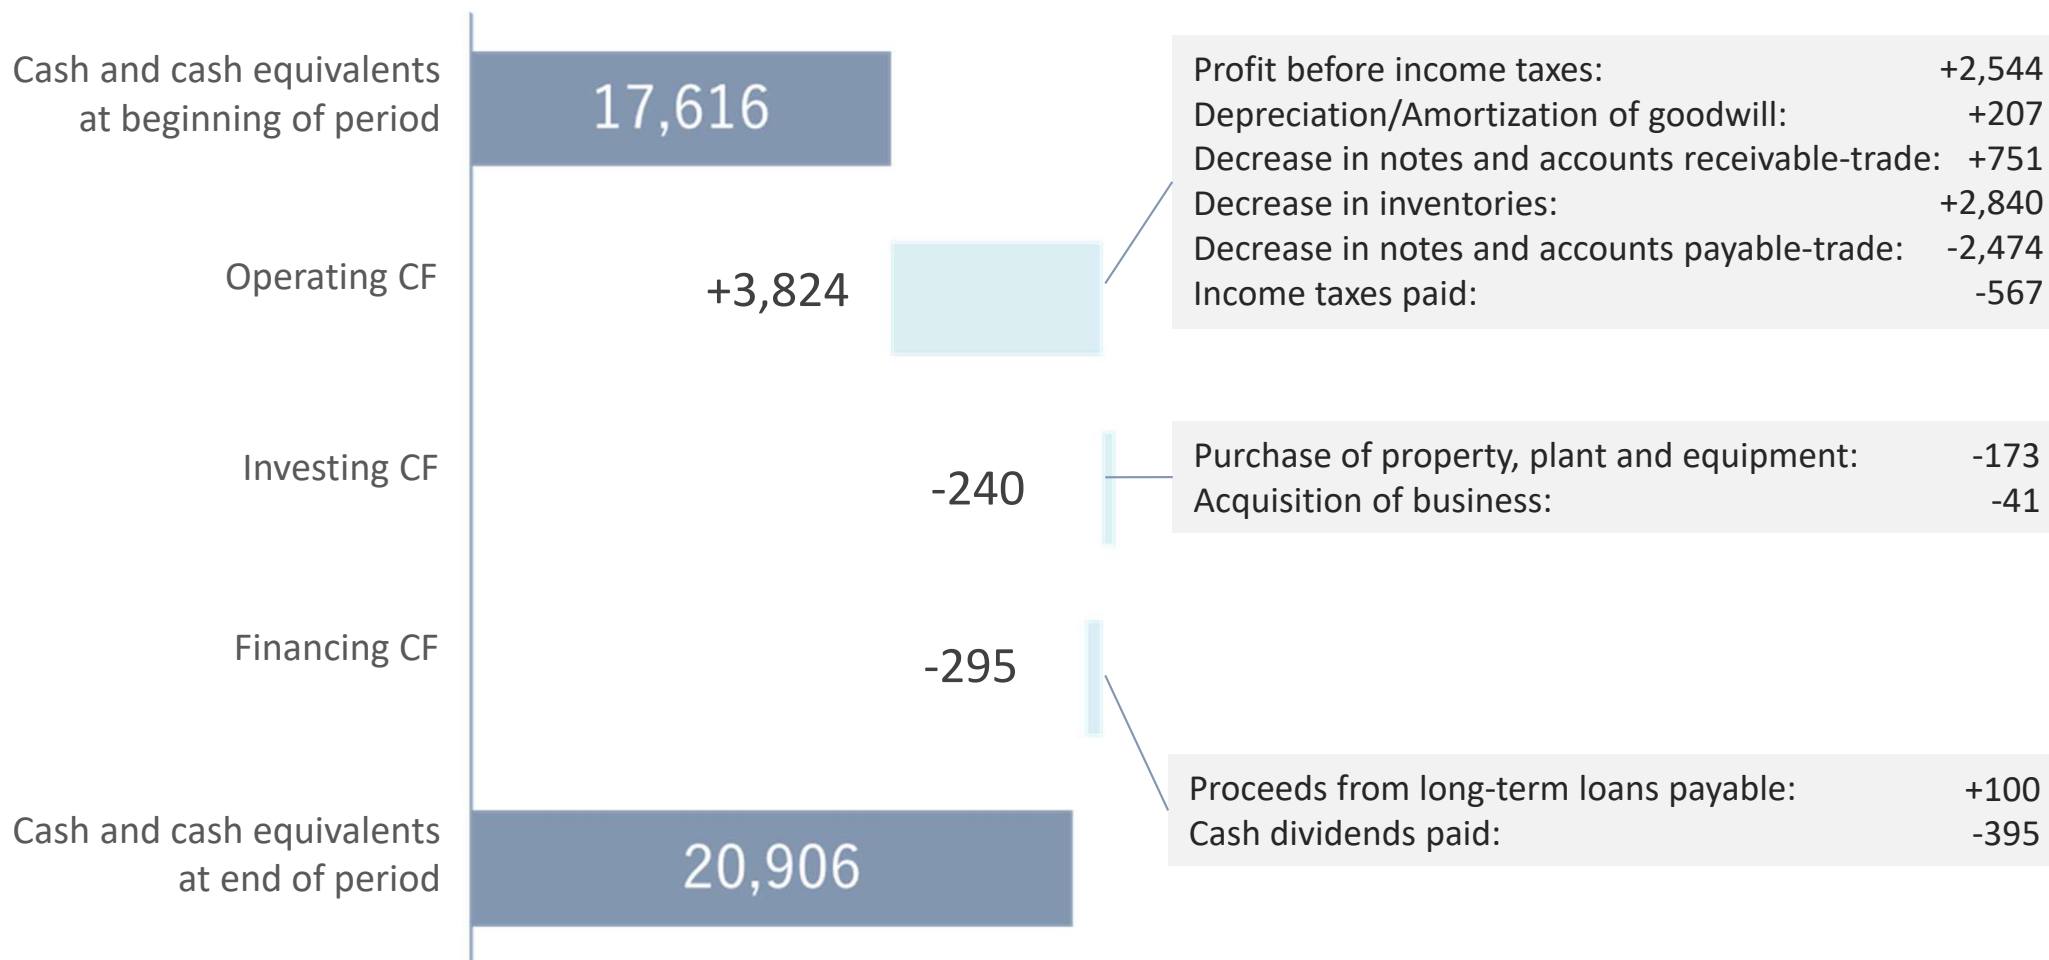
Cash and cash equivalents at beginning of period

17,616

Operating CF

+3,824

Profit before income taxes: +2,544
Depreciation/Amortization of goodwill: +207
Decrease in notes and accounts receivable-trade: +751
Decrease in inventories: +2,840
Decrease in notes and accounts payable-trade: -2,474
Income taxes paid: -567

Investing CF

-240

Purchase of property, plant and equipment: -173
Acquisition of business: -41

Financing CF

-295

Proceeds from long-term loans payable: +100
Cash dividends paid: -395

Cash and cash equivalents at end of period

20,906